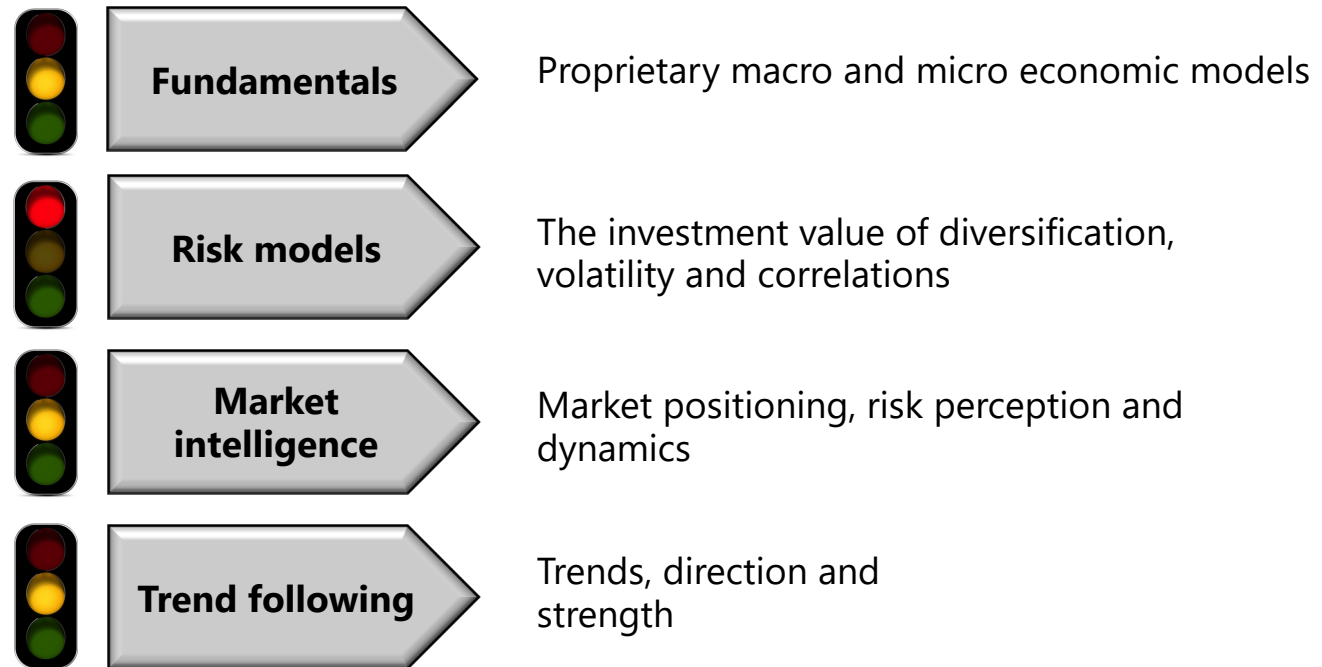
Fundamentals

Proprietary macro and micro economic models

Risk models

The investment value of diversification, volatility and correlations

Market intelligence

Market positioning, risk perception and dynamics

Trend following

Trends, direction and strength